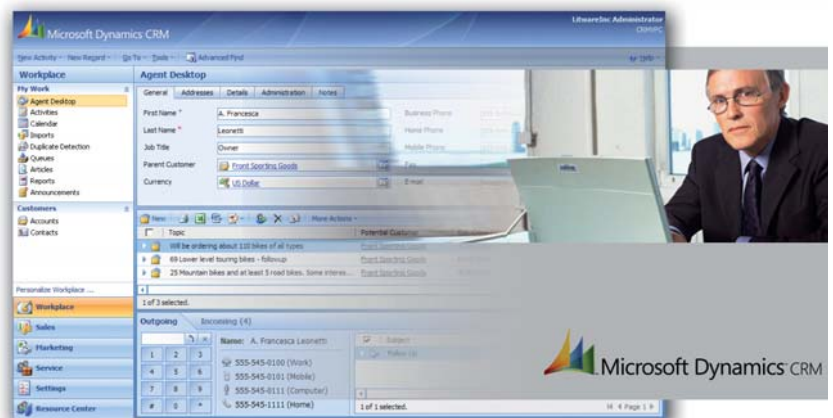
Microsoft Dynamics CRM

LitwareInc Administrator
CRMVPC

New Activity · New Record · Go To · Tools · Advanced Find

Help

Workplace

My Work
Agent Desktop
Activities
Calendar
Imports
Duplicate Detection
Queues
Articles
Reports
Announcements

Customers
Accounts
Contacts

Personalize Workplace ...

Workplace
Sales
Marketing
Service
Settings
Resource Center

Agent Desktop

General | Addresses | Details | Administration | Notes

First Name * A. Francesca
Last Name * Leonetti
Job Title Owner
Parent Customer Front Sporting Goods
Currency US Dollar

Business Phone
Home Phone
Mobile Phone
Fax
E-mail

New | More Actions

Topic | Potential Customer
Will be ordering about 110 bikes of all types | Front Sporting Goods
69 Lower level touring bikes - followup | Front Sporting Goods
25 Mountain bikes and at least 5 road bikes. Some interes... | Front Sporting Goods

1 of 3 selected.

Outgoing | Incoming (4)

Name: A. Francesca Leonetti
555-545-0100 (Work)
555-545-0101 (Mobile)
555-545-0111 (Computer)
555-545-1111 (Home)

| 1 | 2 | 3 |
|---|---|---|
| 4 | 5 | 6 |
| 7 | 8 | 9 |
| # | 0 | * |

Subject
Follow Up

1 of 1 selected.

Page 1

Microsoft Dynamics CRM